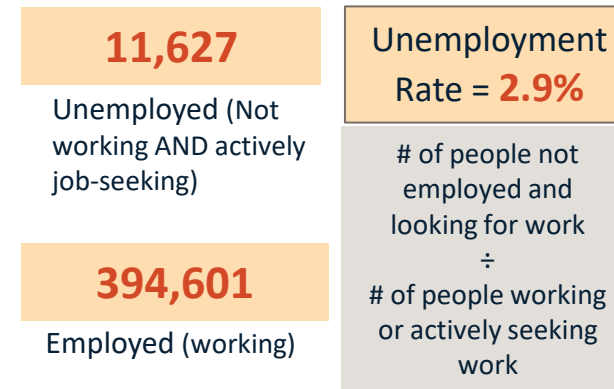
11,627

Unemployed (Not working AND actively job-seeking)

394,601

Employed (working)

Unemployment Rate = 2.9%

# of people not employed and looking for work
÷
# of people working or actively seeking work